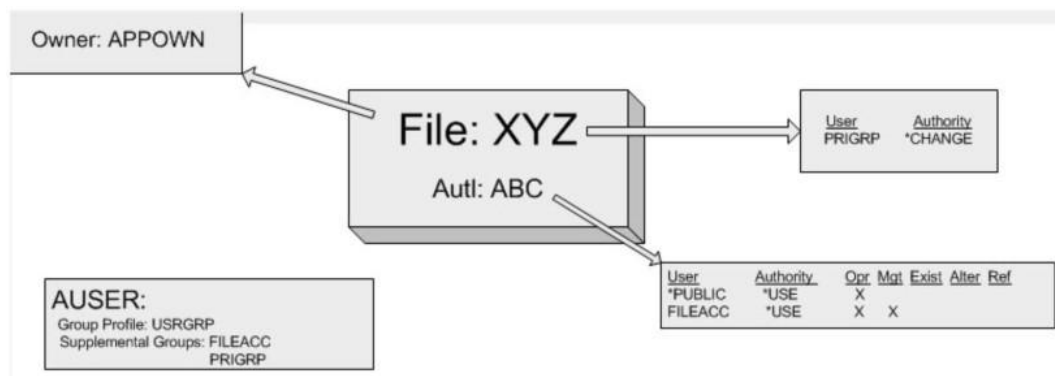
Owner: APPOWN

File: XYZ

Autl: ABC

| User | Authority |
|---|---|
| PRIGRP | *CHANGE |

AUSER:
Group Profile: USRGRP
Supplemental Groups: FILEACC
PRIGRP

| User | Authority | Opr | Mgt | Exist | Alter | Ref |
|---|---|---|---|---|---|---|
| *PUBLIC | *USE | X | | | | |
| FILEACC | *USE | X | X | | | |